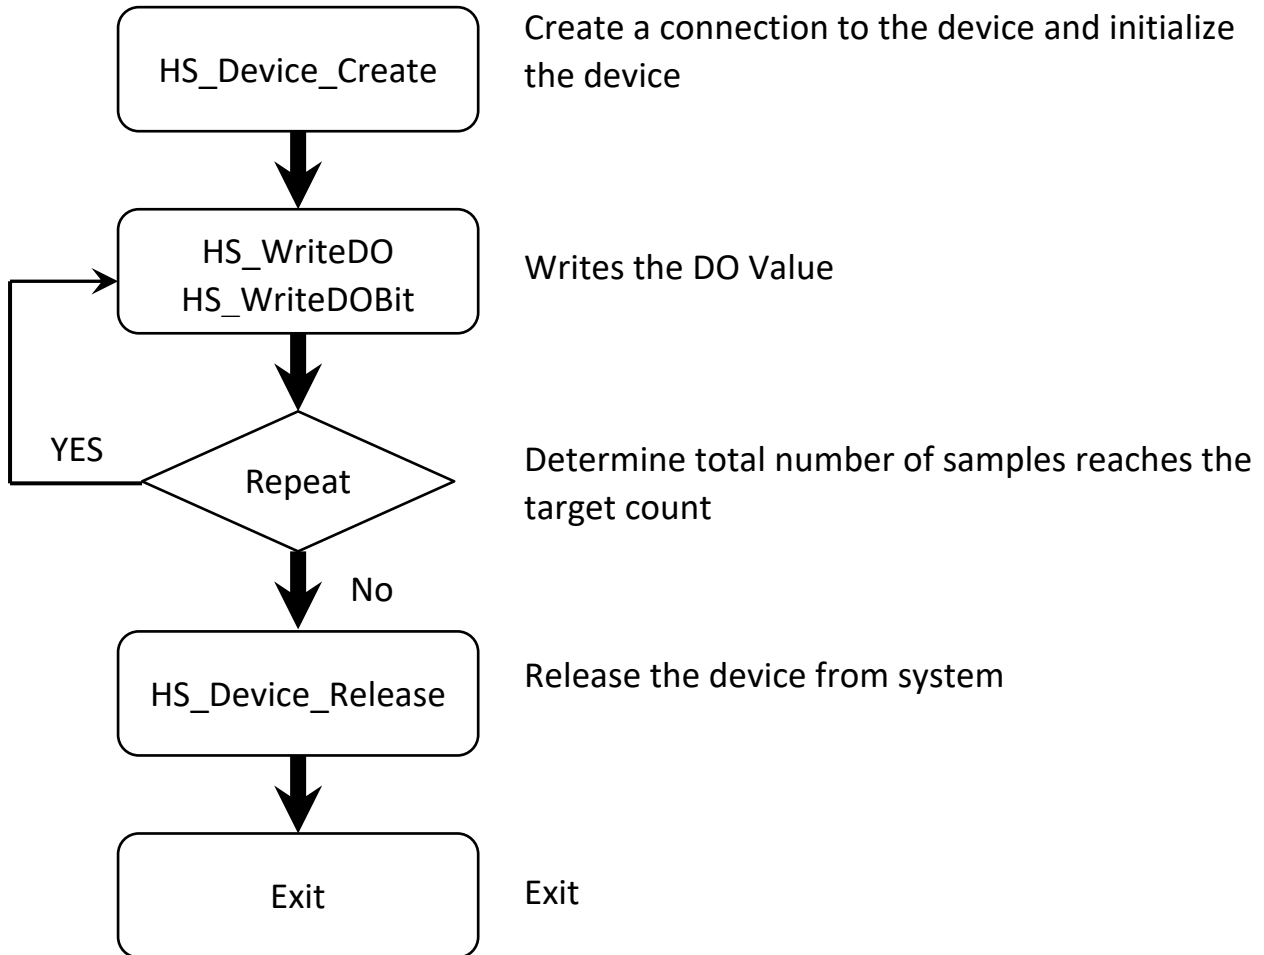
HS_Device_Create

Create a connection to the device and initialize the device

HS_WriteDO
HS_WriteDOBit

Writes the DO Value

YES

Repeat

Determine total number of samples reaches the target count

No

HS_Device_Release

Release the device from system

Exit

Exit